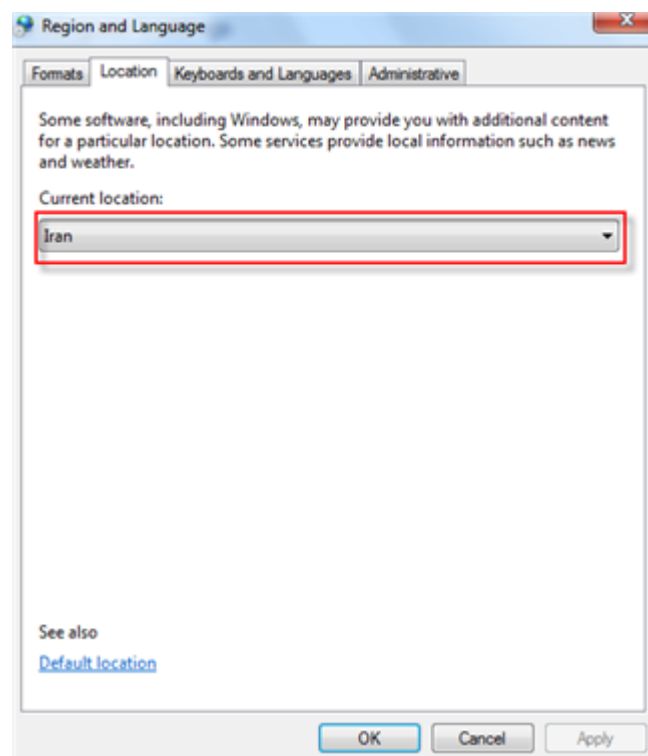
Region and Language

Formats | Location | Keyboards and Languages | Administrative

Some software, including Windows, may provide you with additional content for a particular location. Some services provide local information such as news and weather.

Current location:

Iran

See also

Default location

OK | Cancel | Apply